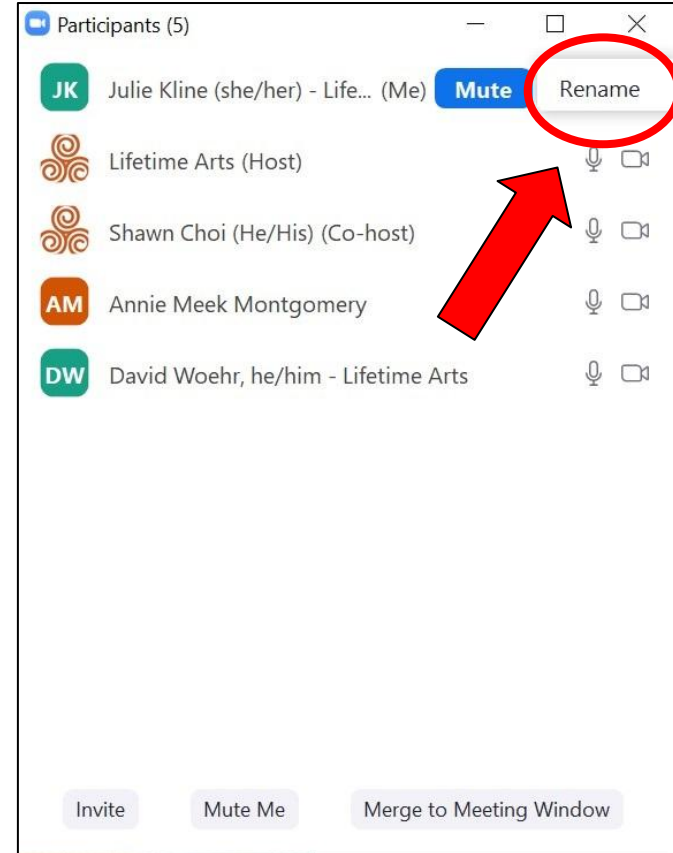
Participants (5)

JK Julie Kline (she/her) - Life... (Me) Mute Rename

Lifetime Arts (Host)

Shawn Choi (He/His) (Co-host)

AM Annie Meek Montgomery

DW David Woehr, he/him - Lifetime Arts

Invite Mute Me Merge to Meeting Window